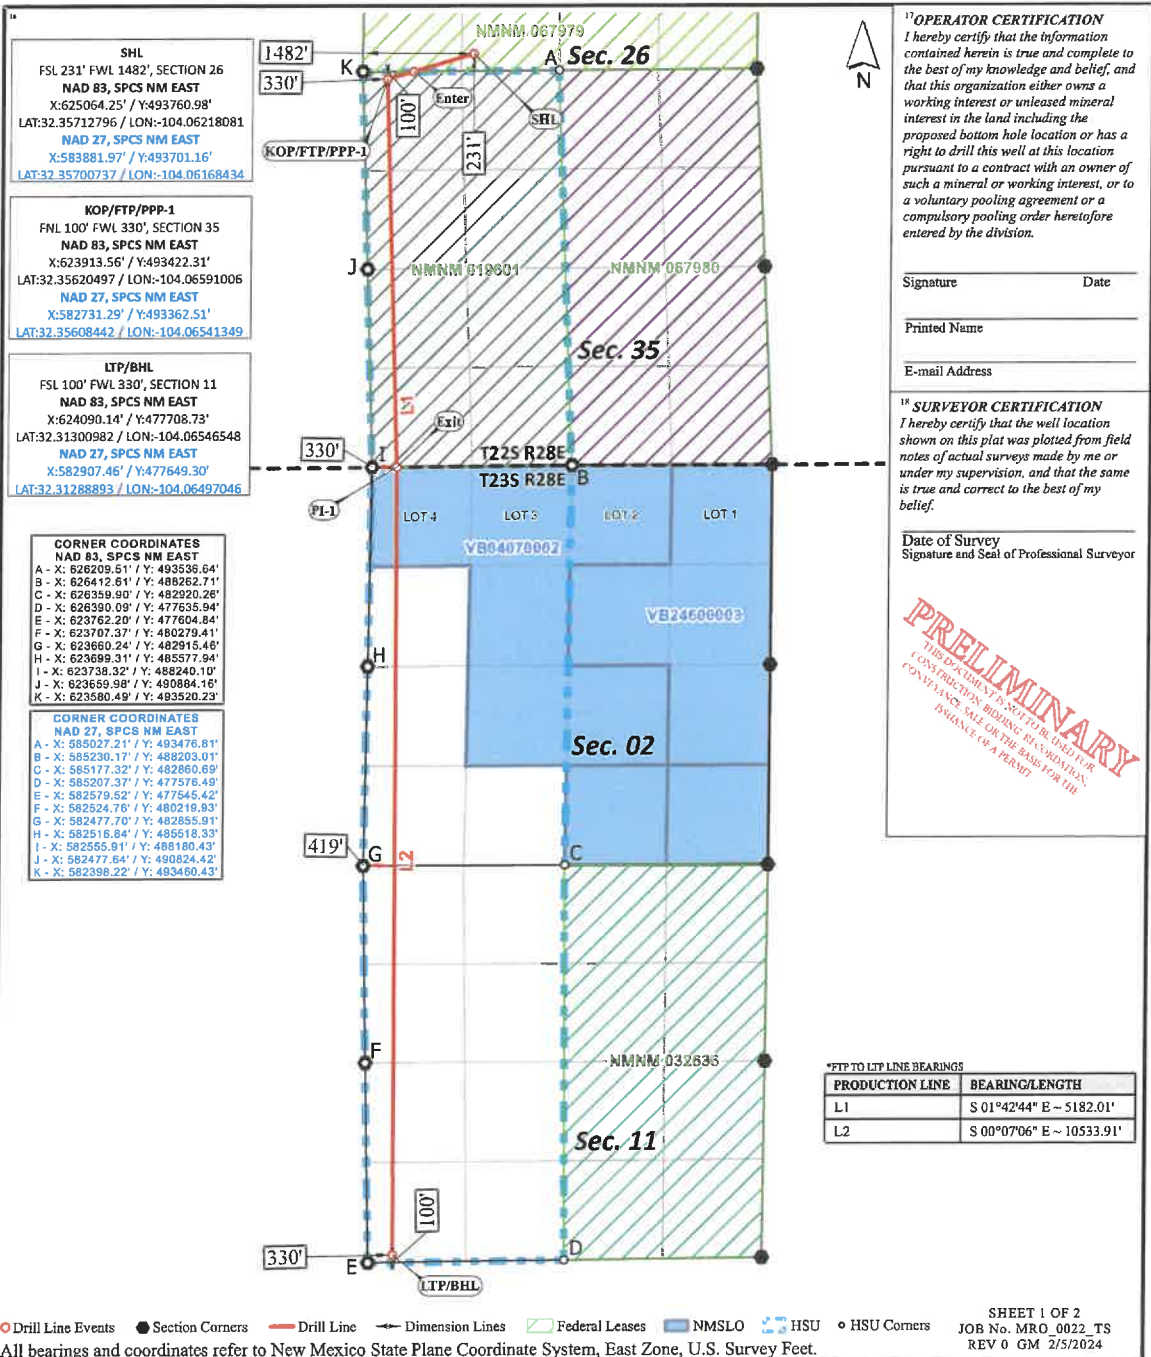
SHL
FSL 231' FWL 1482', SECTION 26
NAD 83, SPCS NM EAST
X:625064.25' / Y:493760.98'
LAT:32.35712796 / LON:-104.06218081
NAD 27, SPCS NM EAST
X:583881.97' / Y:493701.16'
LAT:32.35700737 / LON:-104.06168434

KOP/FTP/PPP-1
FNL 100' FWL 330', SECTION 35
NAD 83, SPCS NM EAST
X:623913.56' / Y:493422.31'
LAT:32.35620497 / LON:-104.06591006
NAD 27, SPCS NM EAST
X:582731.29' / Y:493362.51'
LAT:32.35608442 / LON:-104.06541349

LTP/BHL
FSL 100' FWL 330', SECTION 11
NAD 83, SPCS NM EAST
X:624090.14' / Y:477708.73'
LAT:32.31300982 / LON:-104.06546548
NAD 27, SPCS NM EAST
X:582907.46' / Y:477649.30'
LAT:32.31288893 / LON:-104.06497046

CORNER COORDINATES
NAD 83, SPCS NM EAST
A - X: 626209.51' / Y: 493536.64'
B - X: 626412.61' / Y: 488262.71'
C - X: 626359.90' / Y: 482920.26'
D - X: 626390.09' / Y: 477635.94'
E - X: 623762.20' / Y: 477604.84'
F - X: 623707.37' / Y: 480279.41'
G - X: 623660.24' / Y: 482915.46'
H - X: 623699.31' / Y: 485577.94'
I - X: 623738.32' / Y: 488240.10'
J - X: 623659.98' / Y: 490884.16'
K - X: 623580.49' / Y: 493520.23'

CORNER COORDINATES
NAD 27, SPCS NM EAST
A - X: 585027.21' / Y: 493476.81'
B - X: 585230.17' / Y: 488203.01'
C - X: 585177.32' / Y: 482860.69'
D - X: 585207.37' / Y: 477576.49'
E - X: 582579.52' / Y: 477545.42'
F - X: 582524.76' / Y: 480219.93'
G - X: 582477.70' / Y: 482855.91'
H - X: 582516.84' / Y: 485518.33'
I - X: 582555.91' / Y: 488180.43'
J - X: 582477.64' / Y: 490824.42'
K - X: 582398.22' / Y: 493460.43'

1482' 330' K NMNM 067979 A Sec. 26 N Enter SHL 100' 231' KOP/FTP/PPP-1 J NMNM 019601 NMNM 067980 Sec. 35 L1 Exit 330' I T22S R28E T23S R28E B PI-1 LOT 4 LOT 3 LOT 2 LOT 1 VB04070002 VB24600003 H Sec. 02 419' G L2 C F NMNM 032636 Sec. 11 100' 330' E D LTP/BHL

$^{17}$OPERATOR CERTIFICATION
I hereby certify that the information contained herein is true and complete to the best of my knowledge and belief, and that this organization either owns a working interest or unleased mineral interest in the land including the proposed bottom hole location or has a right to drill this well at this location pursuant to a contract with an owner of such a mineral or working interest, or to a voluntary pooling agreement or a compulsory pooling order heretofore entered by the division.

Signature Date

Printed Name

E-mail Address

$^{18}$ SURVEYOR CERTIFICATION
I hereby certify that the well location shown on this plat was plotted from field notes of actual surveys made by me or under my supervision, and that the same is true and correct to the best of my belief.

Date of Survey
Signature and Seal of Professional Surveyor

PRELIMINARY
THIS DOCUMENT IS NOT TO BE USED FOR CONSTRUCTION, BIDDING, RECORDATION, CONVEYANCE, SALE OR THE BASIS FOR THE ISSUANCE OF A PERMIT

*FTP TO LTP LINE BEARINGS
| PRODUCTION LINE | BEARING/LENGTH |
|---|---|
| L1 | S 01°42'44" E ~ 5182.01' |
| L2 | S 00°07'06" E ~ 10533.91' |

Drill Line Events Section Corners Drill Line Dimension Lines Federal Leases NMSLO HSU HSU Corners
SHEET 1 OF 2
JOB No. MRO_0022_TS
REV 0 GM 2/5/2024
All bearings and coordinates refer to New Mexico State Plane Coordinate System, East Zone, U.S. Survey Feet.